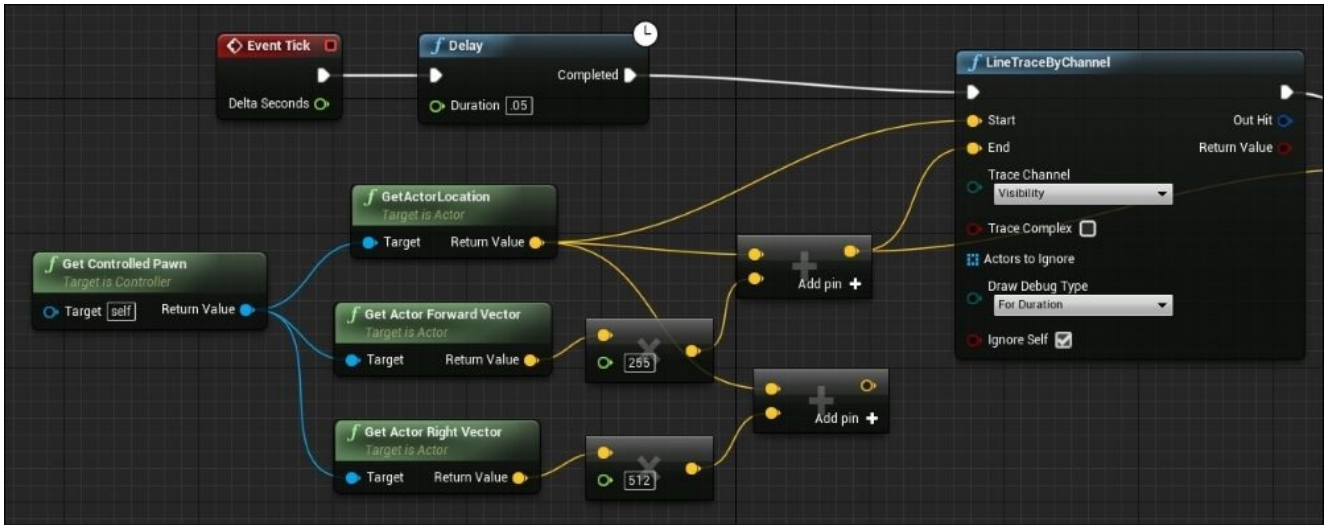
Event Tick
Delta Seconds

Delay
Completed
Duration .05

LineTraceByChannel
Start
Out Hit
End
Return Value
Trace Channel
Visibility
Trace Complex
Actors to Ignore
Draw Debug Type
For Duration
Ignore Self

GetActorLocation
Target is Actor
Target
Return Value

Get Controlled Pawn
Target is Controller
Target self
Return Value

Get Actor Forward Vector
Target is Actor
Target
Return Value

255

Add pin +

Add pin +

Get Actor Right Vector
Target is Actor
Target
Return Value

512